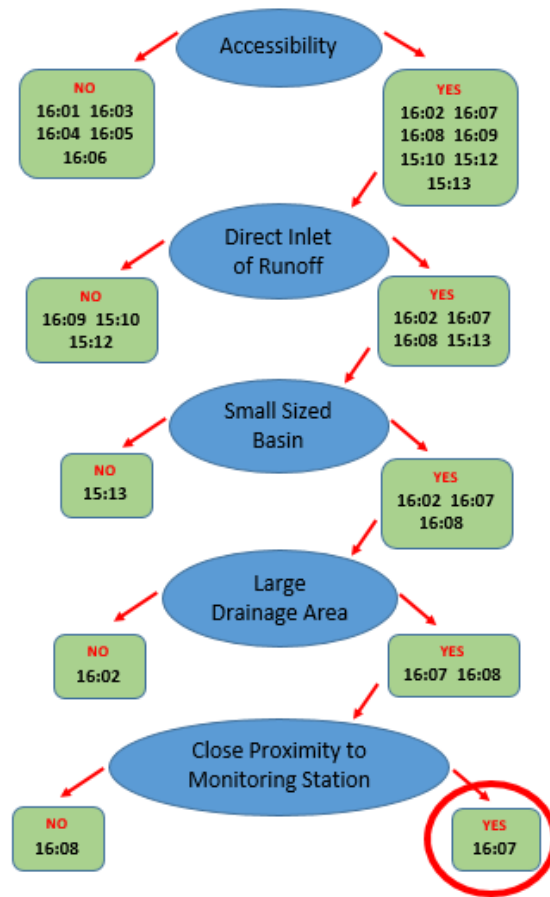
Accessibility

NO
16:01 16:03
16:04 16:05
16:06

YES
16:02 16:07
16:08 16:09
15:10 15:12
15:13

Direct Inlet of Runoff

NO
16:09 15:10
15:12

YES
16:02 16:07
16:08 15:13

Small Sized Basin

NO
15:13

YES
16:02 16:07
16:08

Large Drainage Area

NO
16:02

YES
16:07 16:08

Close Proximity to Monitoring Station

NO
16:08

YES
16:07